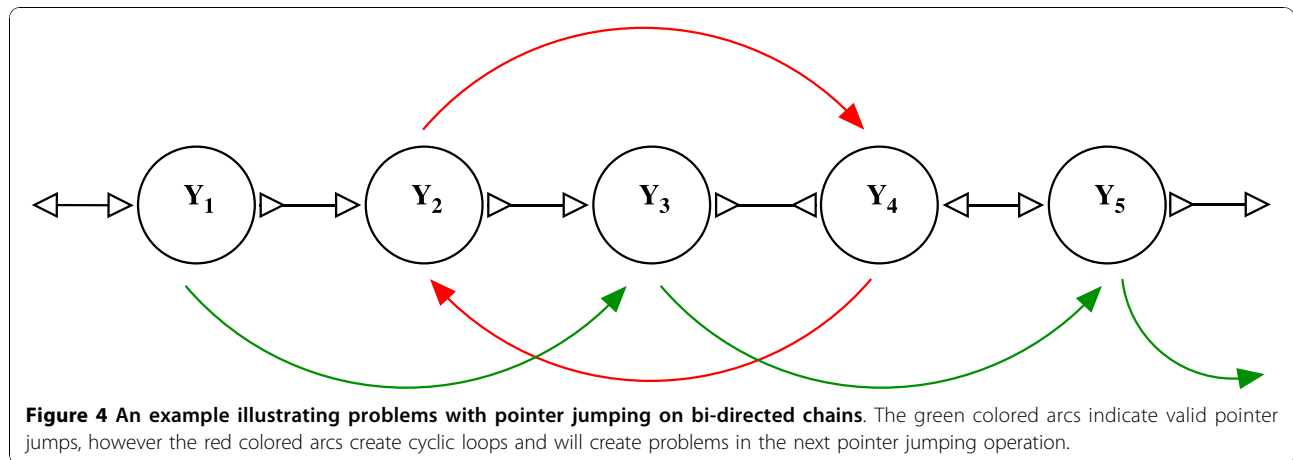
$Y_1$ $Y_2$ $Y_3$ $Y_4$ $Y_5$

**Figure 4 An example illustrating problems with pointer jumping on bi-directed chains**. The green colored arcs indicate valid pointer jumps, however the red colored arcs create cyclic loops and will create problems in the next pointer jumping operation.